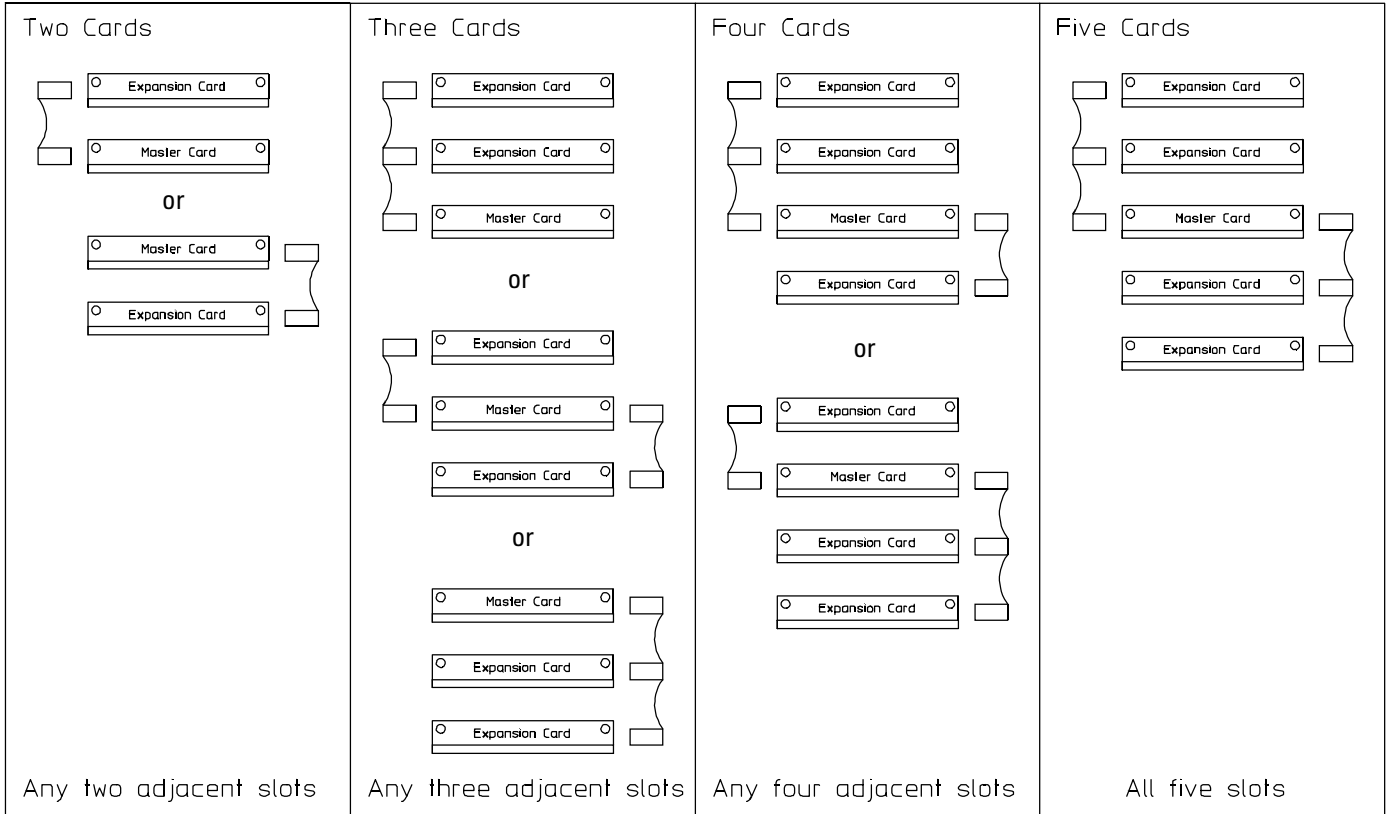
Two Cards

Expansion Card
Master Card
or
Master Card
Expansion Card

Any two adjacent slots

Three Cards

Expansion Card
Expansion Card
Master Card
or
Expansion Card
Master Card
Expansion Card
or
Master Card
Expansion Card
Expansion Card

Any three adjacent slots

Four Cards

Expansion Card
Expansion Card
Master Card
Expansion Card
or
Expansion Card
Master Card
Expansion Card
Expansion Card

Any four adjacent slots

Five Cards

Expansion Card
Expansion Card
Master Card
Expansion Card
Expansion Card

All five slots